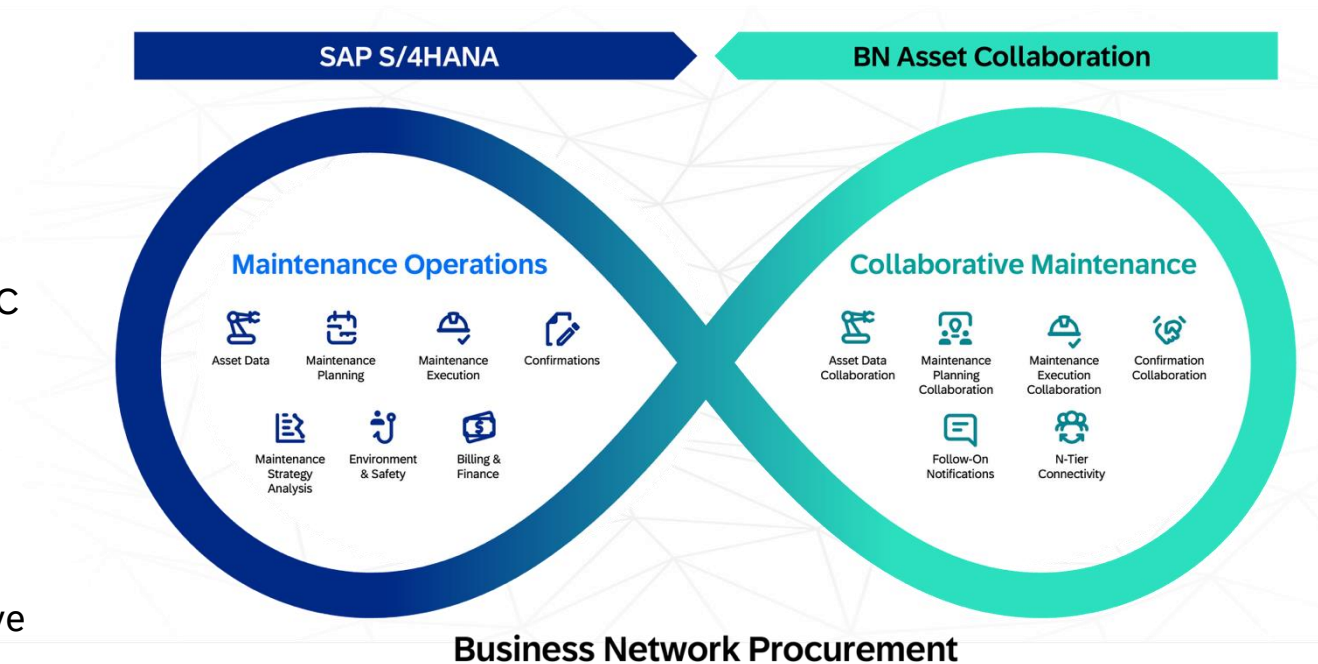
SAP S/4HANA

BN Asset Collaboration

C

Maintenance Operations

Asset Data

Maintenance Planning

Maintenance Execution

Confirmations

Maintenance Strategy Analysis

Environment & Safety

Billing & Finance

Collaborative Maintenance

Asset Data Collaboration

Maintenance Planning Collaboration

Maintenance Execution Collaboration

Confirmation Collaboration

Follow-On Notifications

N-Tier Connectivity

ve

Business Network Procurement